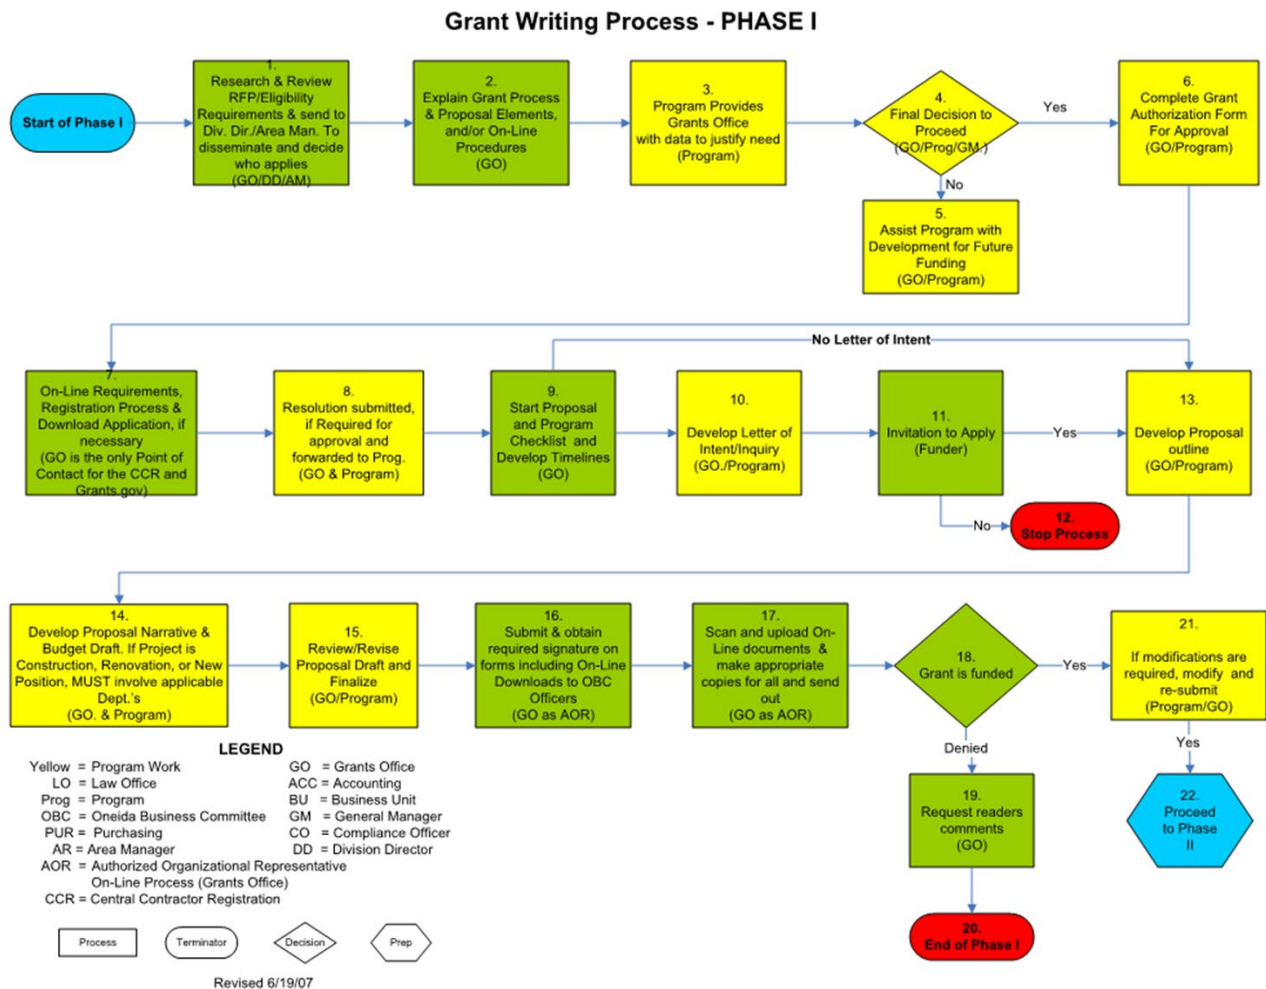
Grant Writing Process - PHASE I

Start of Phase I

1.
Research & Review RFP/Eligibility Requirements & send to Div. Dir./Area Man. To disseminate and decide who applies
(GO/DD/AM)

2.
Explain Grant Process & Proposal Elements, and/or On-Line Procedures
(GO)

3.
Program Provides Grants Office with data to justify need
(Program)

4.
Final Decision to Proceed
(GO/Prog/GM)

Yes

No

5.
Assist Program with Development for Future Funding
(GO/Program)

6.
Complete Grant Authorization Form For Approval
(GO/Program)

No Letter of Intent

7.
On-Line Requirements, Registration Process & Download Application, if necessary
(GO is the only Point of Contact for the CCR and Grants.gov)

8.
Resolution submitted, if Required for approval and forwarded to Prog.
(GO & Program)

9.
Start Proposal and Program Checklist and Develop Timelines
(GO)

10.
Develop Letter of Intent/Inquiry
(GO./Program)

11.
Invitation to Apply
(Funder)

Yes

No

12.
Stop Process

13.
Develop Proposal outline
(GO/Program)

14.
Develop Proposal Narrative & Budget Draft. If Project is Construction, Renovation, or New Position, MUST involve applicable Dept.'s
(GO. & Program)

15.
Review/Revise Proposal Draft and Finalize
(GO/Program)

16.
Submit & obtain required signature on forms including On-Line Downloads to OBC Officers
(GO as AOR)

17.
Scan and upload On-Line documents & make appropriate copies for all and send out
(GO as AOR)

18.
Grant is funded

Yes

Denied

19.
Request readers comments
(GO)

20.
End of Phase I

21.
If modifications are required, modify and re-submit
(Program/GO)

Yes

22.
Proceed to Phase II

LEGEND
Yellow = Program Work
LO = Law Office
Prog = Program
OBC = Oneida Business Committee
PUR = Purchasing
AR = Area Manager
AOR = Authorized Organizational Representative On-Line Process (Grants Office)
CCR = Central Contractor Registration
GO = Grants Office
ACC = Accounting
BU = Business Unit
GM = General Manager
CO = Compliance Officer
DD = Division Director

Process
Terminator
Decision
Prep

Revised 6/19/07